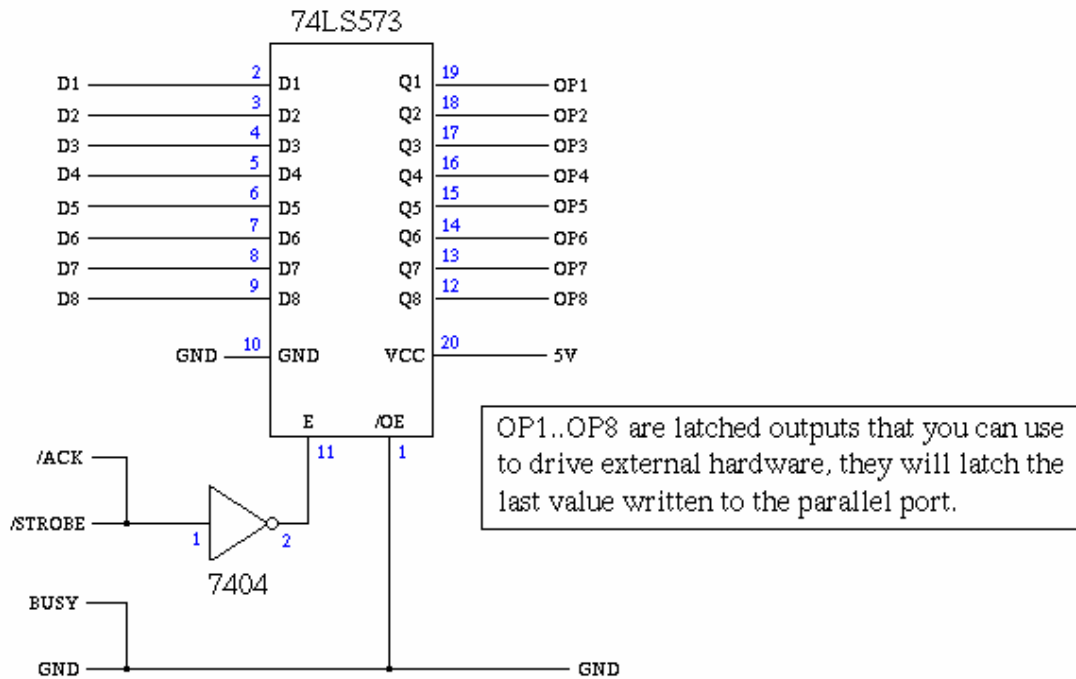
74LS573

D1 2 D1 Q1 19 OP1
D2 3 D2 Q2 18 OP2
D3 4 D3 Q3 17 OP3
D4 5 D4 Q4 16 OP4
D5 6 D5 Q5 15 OP5
D6 7 D6 Q6 14 OP6
D7 8 D7 Q7 13 OP7
D8 9 D8 Q8 12 OP8

GND 10 GND VCC 20 5V

E /OE
11 1

/ACK
/STROBE
1 2
7404

BUSY
GND GND

OP1..OP8 are latched outputs that you can use to drive external hardware, they will latch the last value written to the parallel port.